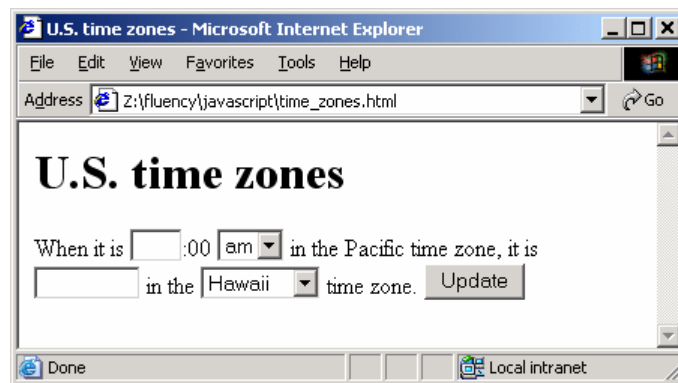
U.S. time zones - Microsoft Internet Explorer

File Edit View Favorites Tools Help

Address Z:\fluency\javascript\time_zones.html Go

U.S. time zones

When it is :00 am in the Pacific time zone, it is in the Hawaii time zone. Update

Done Local intranet